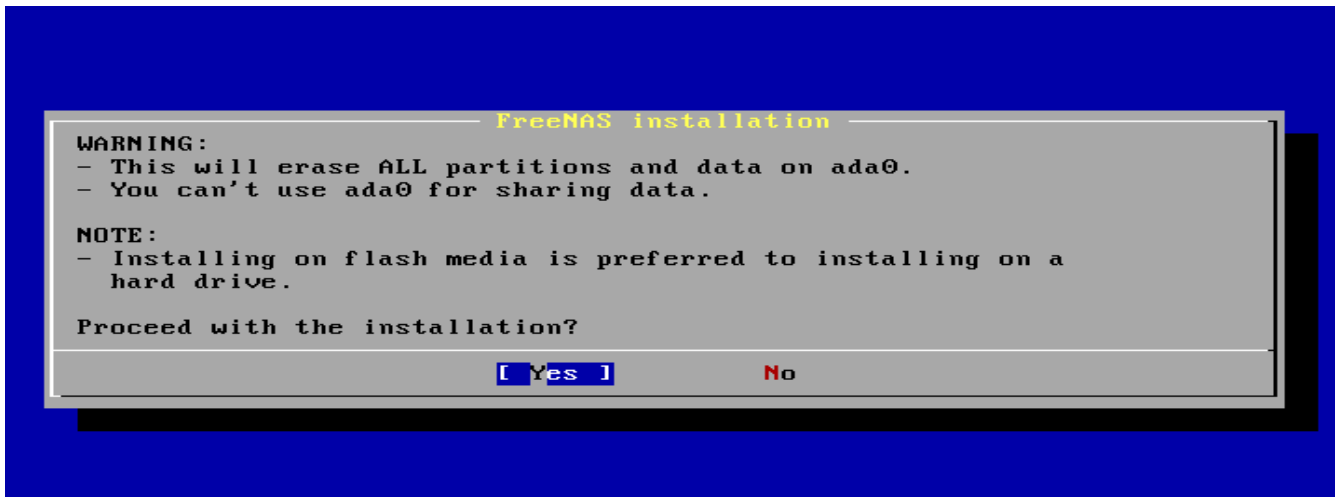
FreeNAS installation

WARNING:
- This will erase ALL partitions and data on ada0.
- You can't use ada0 for sharing data.

NOTE:
- Installing on flash media is preferred to installing on a hard drive.

Proceed with the installation?

[ Yes ]   No